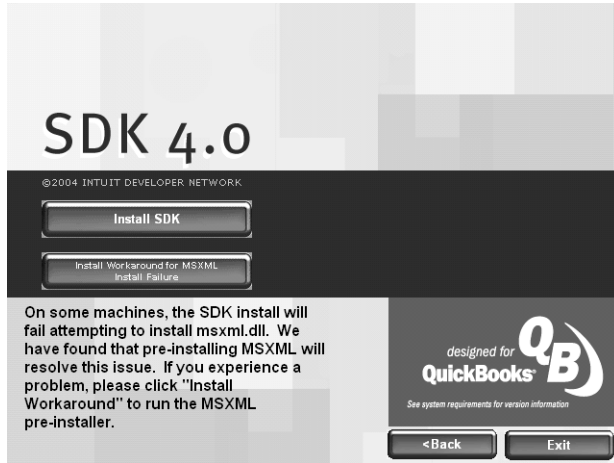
SDK 4.0

©2004 INTUIT DEVELOPER NETWORK

Install SDK

Install Workaround for MSXML Install Failure

On some machines, the SDK install will fail attempting to install msxml.dll. We have found that pre-installing MSXML will resolve this issue. If you experience a problem, please click "Install Workaround" to run the MSXML pre-installer.

designed for QuickBooks QB

See system requirements for version information

<Back

Exit